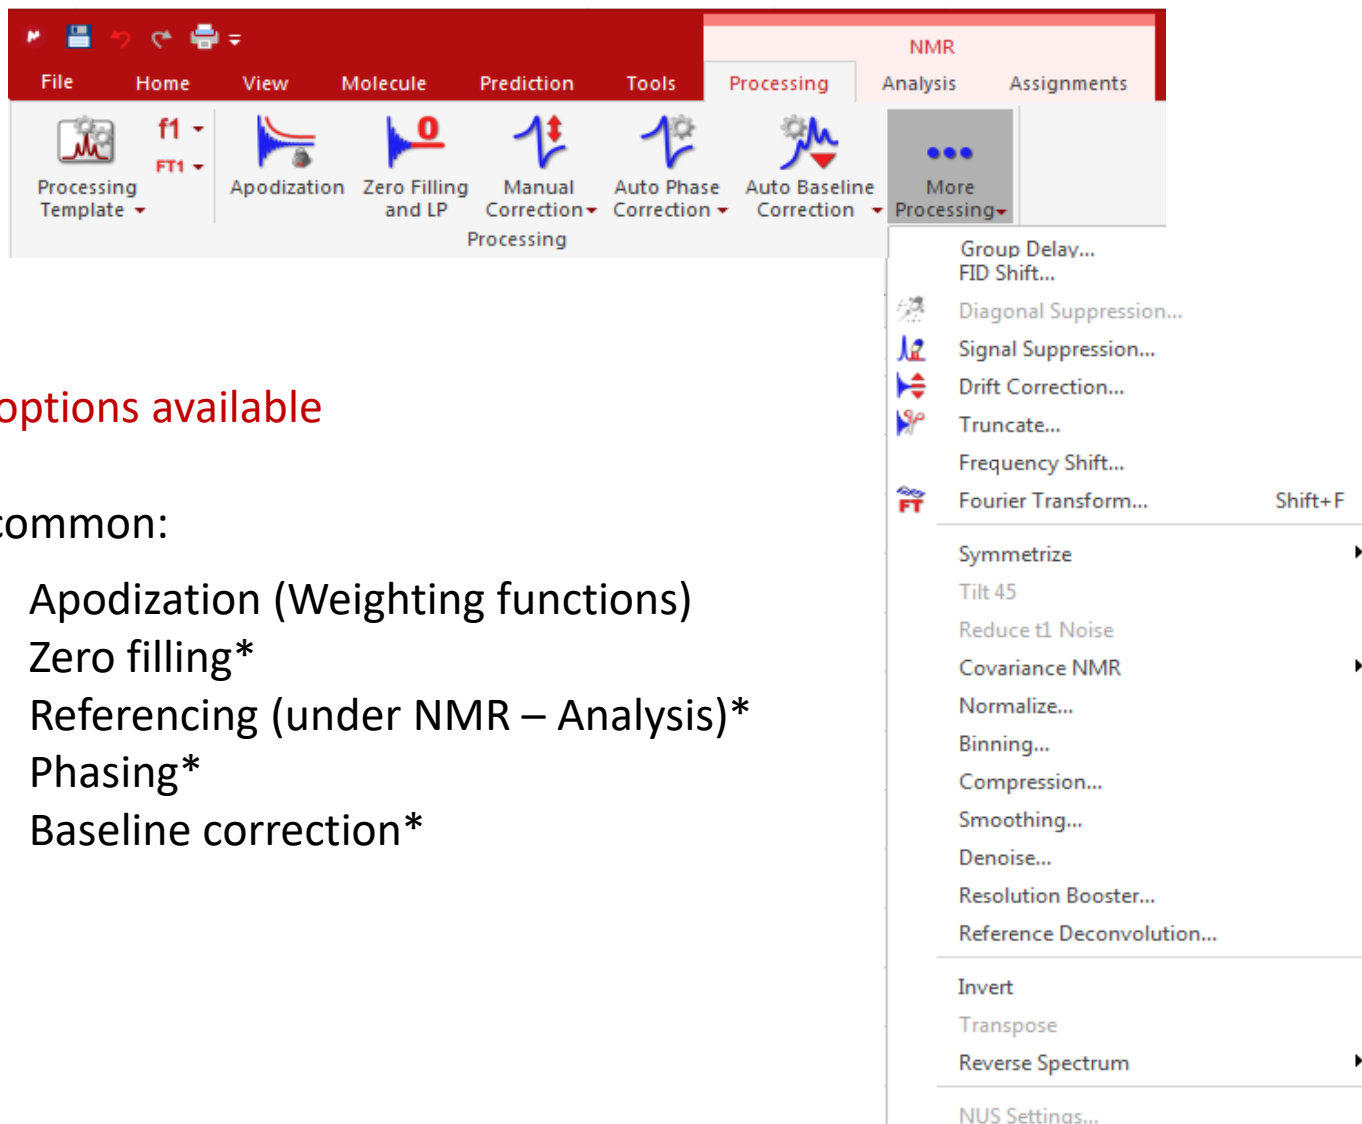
NMR

File Home View Molecule Prediction Tools Processing Analysis Assignments

Processing Template
f1
FT1
Apodization
Zero Filling and LP
Manual Correction
Auto Phase Correction
Auto Baseline Correction
More Processing
Processing

Group Delay...
FID Shift...
Diagonal Suppression...
Signal Suppression...
Drift Correction...
Truncate...
Frequency Shift...
Fourier Transform... Shift+F
Symmetrize
Tilt 45
Reduce t1 Noise
Covariance NMR
Normalize...
Binning...
Compression...
Smoothing...
Denoise...
Resolution Booster...
Reference Deconvolution...
Invert
Transpose
Reverse Spectrum
NUS Settings...

options available

common:

Apodization (Weighting functions)
Zero filling*
Referencing (under NMR – Analysis)*
Phasing*
Baseline correction*